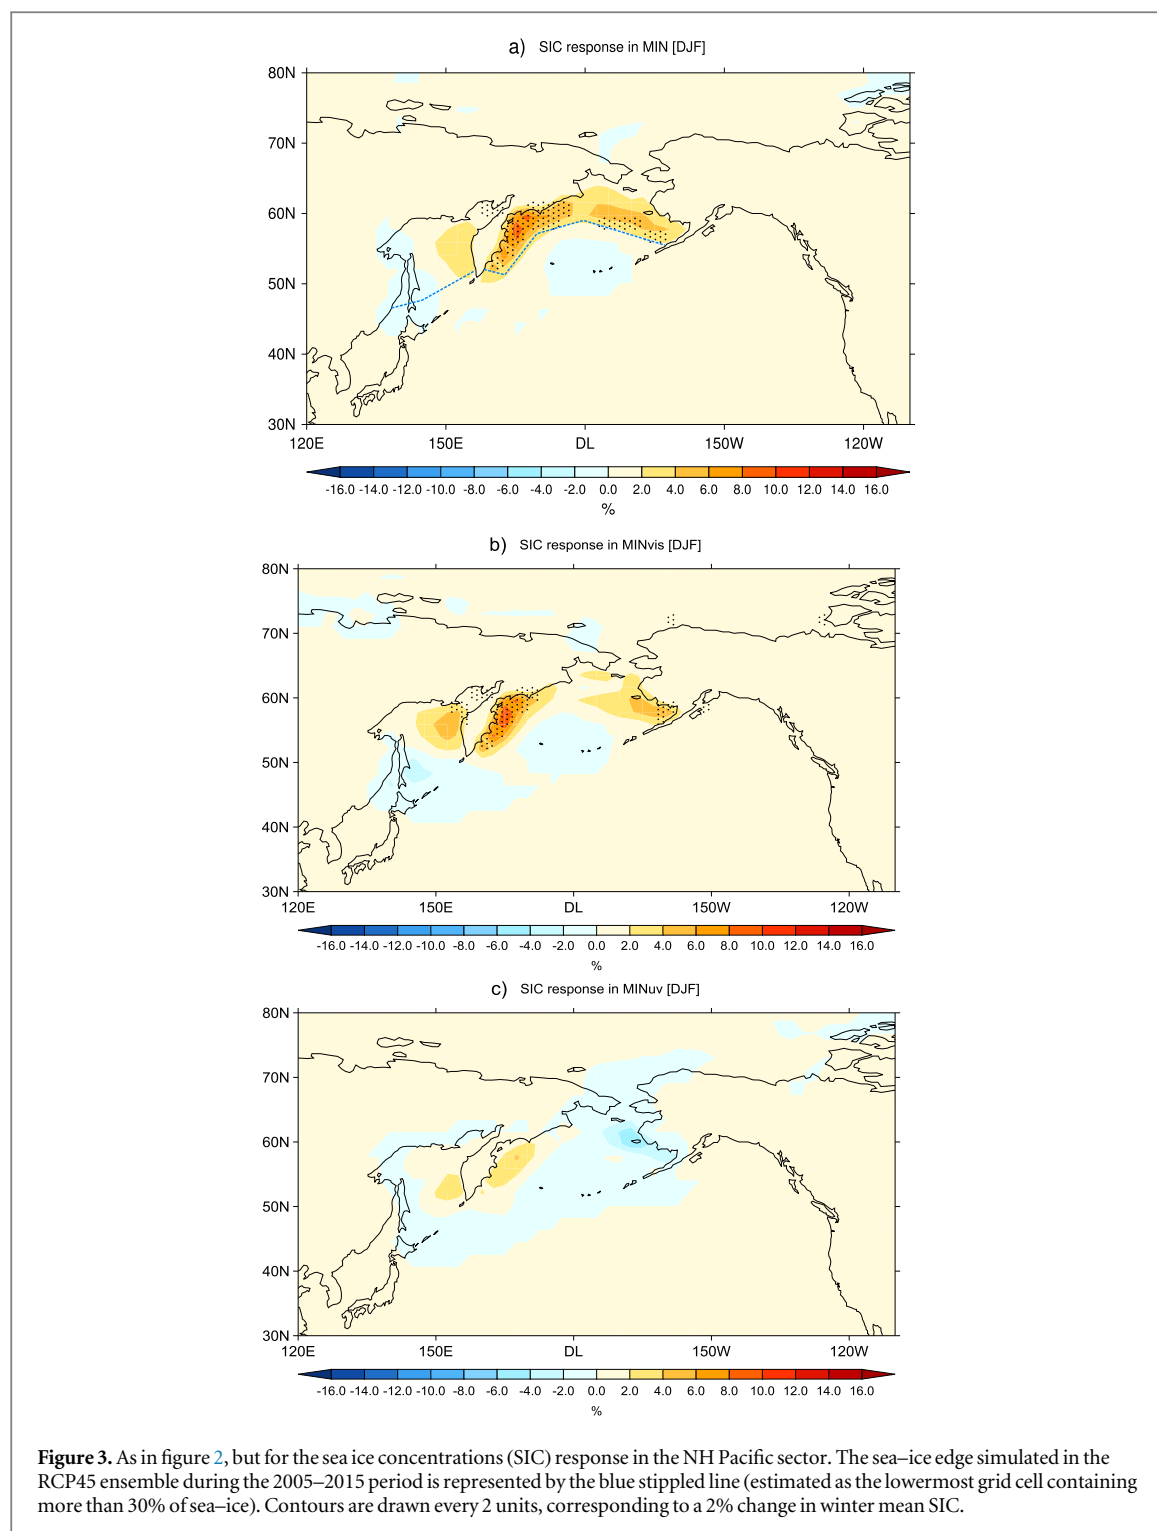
a) SIC response in MIN [DJF]

80N
70N
60N
50N
40N
30N
120E 150E DL 150W 120W

-16.0 -14.0 -12.0 -10.0 -8.0 -6.0 -4.0 -2.0 0.0 2.0 4.0 6.0 8.0 10.0 12.0 14.0 16.0
%

b) SIC response in MINvis [DJF]

80N
70N
60N
50N
40N
30N
120E 150E DL 150W 120W

-16.0 -14.0 -12.0 -10.0 -8.0 -6.0 -4.0 -2.0 0.0 2.0 4.0 6.0 8.0 10.0 12.0 14.0 16.0
%

c) SIC response in MINuv [DJF]

80N
70N
60N
50N
40N
30N
120E 150E DL 150W 120W

-16.0 -14.0 -12.0 -10.0 -8.0 -6.0 -4.0 -2.0 0.0 2.0 4.0 6.0 8.0 10.0 12.0 14.0 16.0
%

Figure 3. As in figure 2, but for the sea ice concentrations (SIC) response in the NH Pacific sector. The sea–ice edge simulated in the RCP45 ensemble during the 2005–2015 period is represented by the blue stippled line (estimated as the lowermost grid cell containing more than 30% of sea–ice). Contours are drawn every 2 units, corresponding to a 2% change in winter mean SIC.